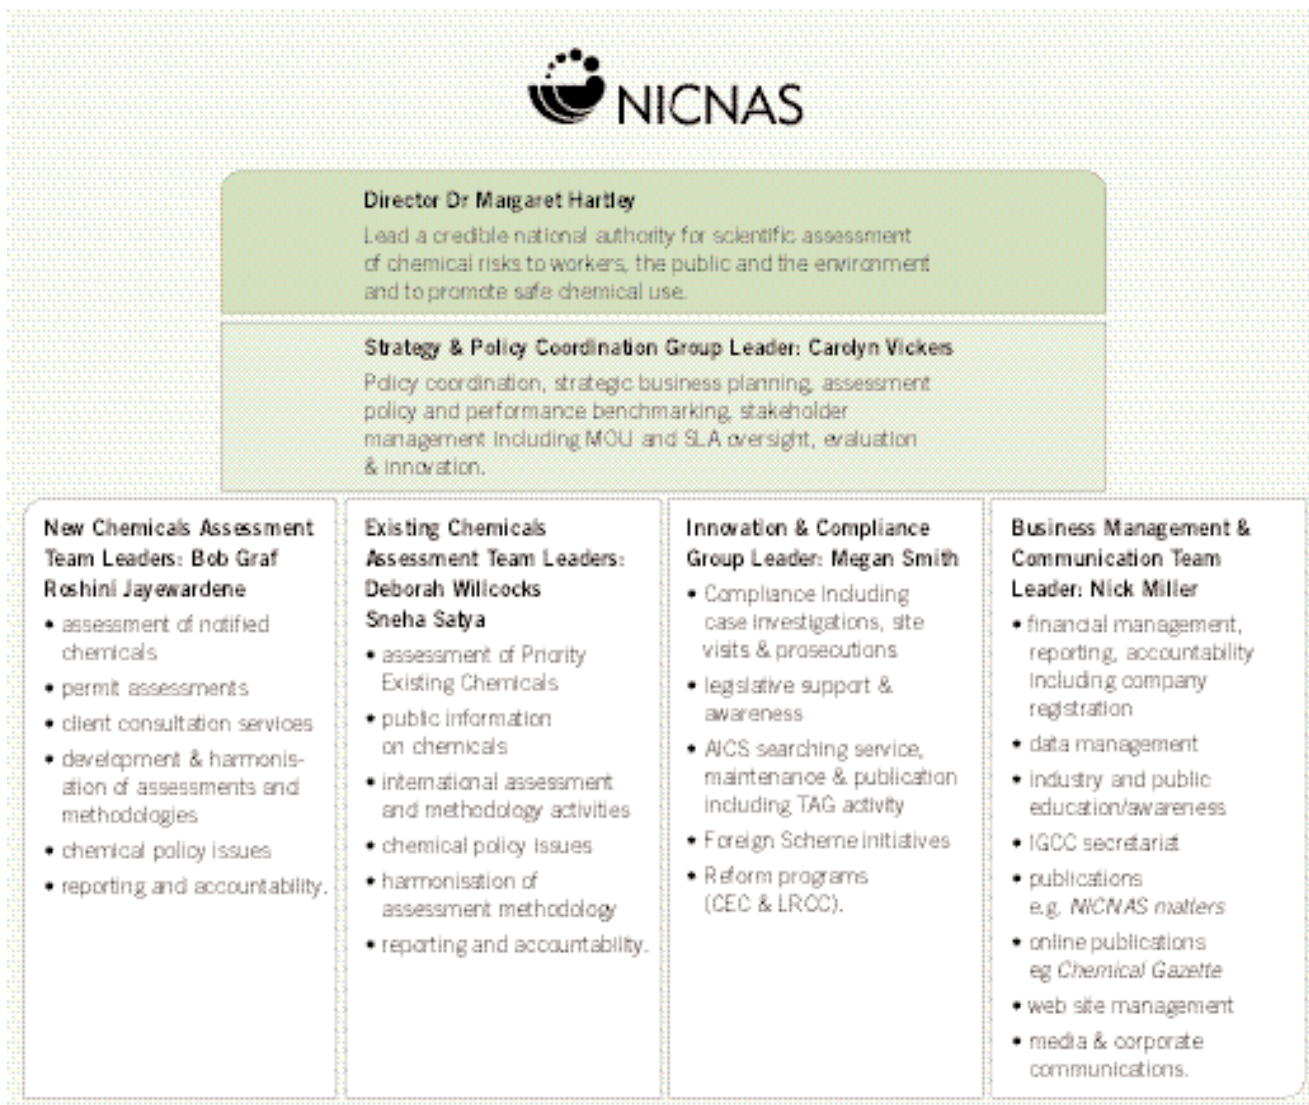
NICNAS

Director Dr Margaret Hartley

Lead a credible national authority for scientific assessment of chemical risks to workers, the public and the environment and to promote safe chemical use.

Strategy & Policy Coordination Group Leader: Carolyn Vickers

Policy coordination, strategic business planning, assessment policy and performance benchmarking, stakeholder management including MOU and SLA oversight, evaluation & innovation.

New Chemicals Assessment Team Leaders: Bob Graf Roshini Jayewardene

- assessment of notified chemicals
- permit assessments
- client consultation services
- development & harmonisation of assessments and methodologies
- chemical policy issues
- reporting and accountability.

Existing Chemicals Assessment Team Leaders: Deborah Willcocks Sneha Satya

- assessment of Priority Existing Chemicals
- public information on chemicals
- international assessment and methodology activities
- chemical policy issues
- harmonisation of assessment methodology
- reporting and accountability.

Innovation & Compliance Group Leader: Megan Smith

- Compliance including case investigations, site visits & prosecutions
- legislative support & awareness
- AICS searching service, maintenance & publication including TAG activity
- Foreign Scheme initiatives
- Reform programs (CEC & LRCC).

Business Management & Communication Team Leader: Nick Miller

- financial management, reporting, accountability including company registration
- data management
- industry and public education/awareness
- IGCC secretariat
- publications e.g. *NICNAS matters*
- online publications eg *Chemical Gazette*
- web site management
- media & corporate communications.